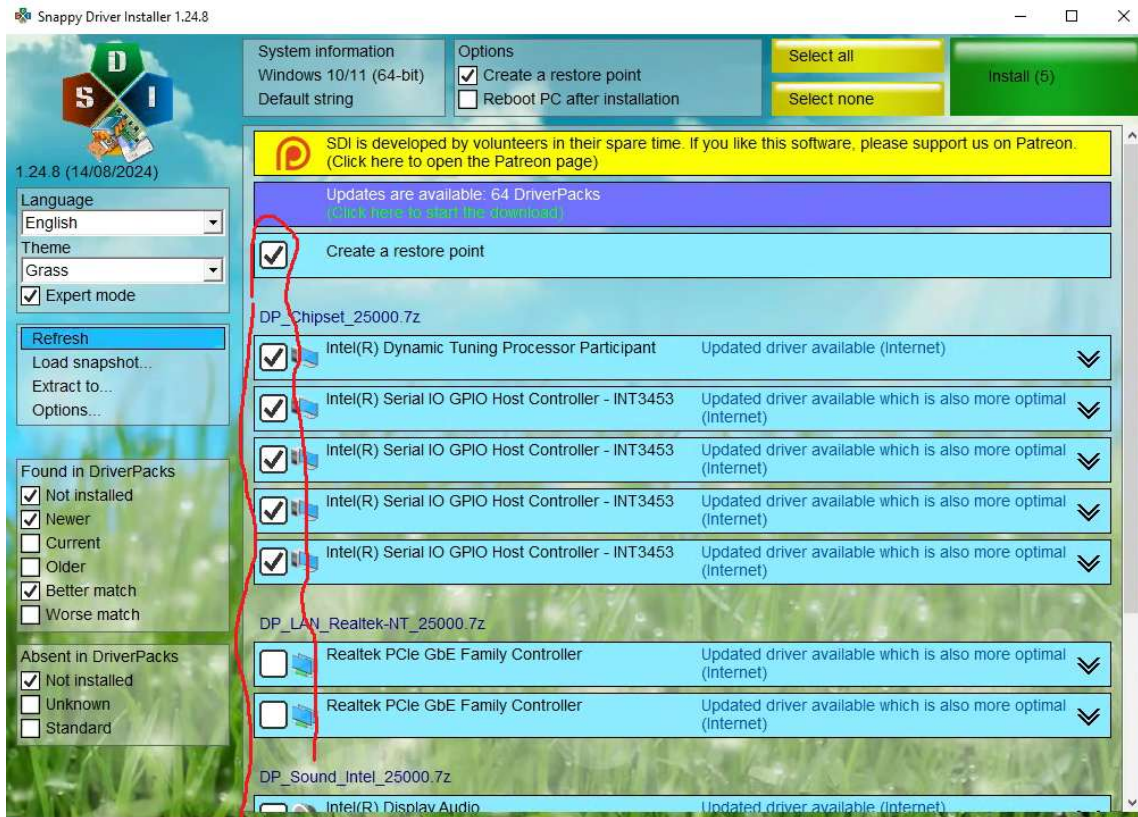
Snappy Driver Installer 1.24.8

D
S I

1.24.8 (14/08/2024)

System information
Windows 10/11 (64-bit)
Default string

Options
Create a restore point
Reboot PC after installation

Select all
Select none
Install (5)

Language
English
Theme
Grass
Expert mode

Refresh
Load snapshot...
Extract to...
Options...

Found in DriverPacks
Not installed
Newer
Current
Older
Better match
Worse match

Absent in DriverPacks
Not installed
Unknown
Standard

SDI is developed by volunteers in their spare time. If you like this software, please support us on Patreon. (Click here to open the Patreon page)

Updates are available: 64 DriverPacks
(Click here to start the download)

Create a restore point

DP_Chipset_25000.7z

Intel(R) Dynamic Tuning Processor Participant — Updated driver available (Internet)

Intel(R) Serial IO GPIO Host Controller - INT3453 — Updated driver available which is also more optimal (Internet)

Intel(R) Serial IO GPIO Host Controller - INT3453 — Updated driver available which is also more optimal (Internet)

Intel(R) Serial IO GPIO Host Controller - INT3453 — Updated driver available which is also more optimal (Internet)

Intel(R) Serial IO GPIO Host Controller - INT3453 — Updated driver available which is also more optimal (Internet)

DP_LAN_Realtek-NT_25000.7z

Realtek PCIe GbE Family Controller — Updated driver available which is also more optimal (Internet)

Realtek PCIe GbE Family Controller — Updated driver available which is also more optimal (Internet)

DP_Sound_Intel_25000.7z

Intel(R) Display Audio — Updated driver available (Internet)